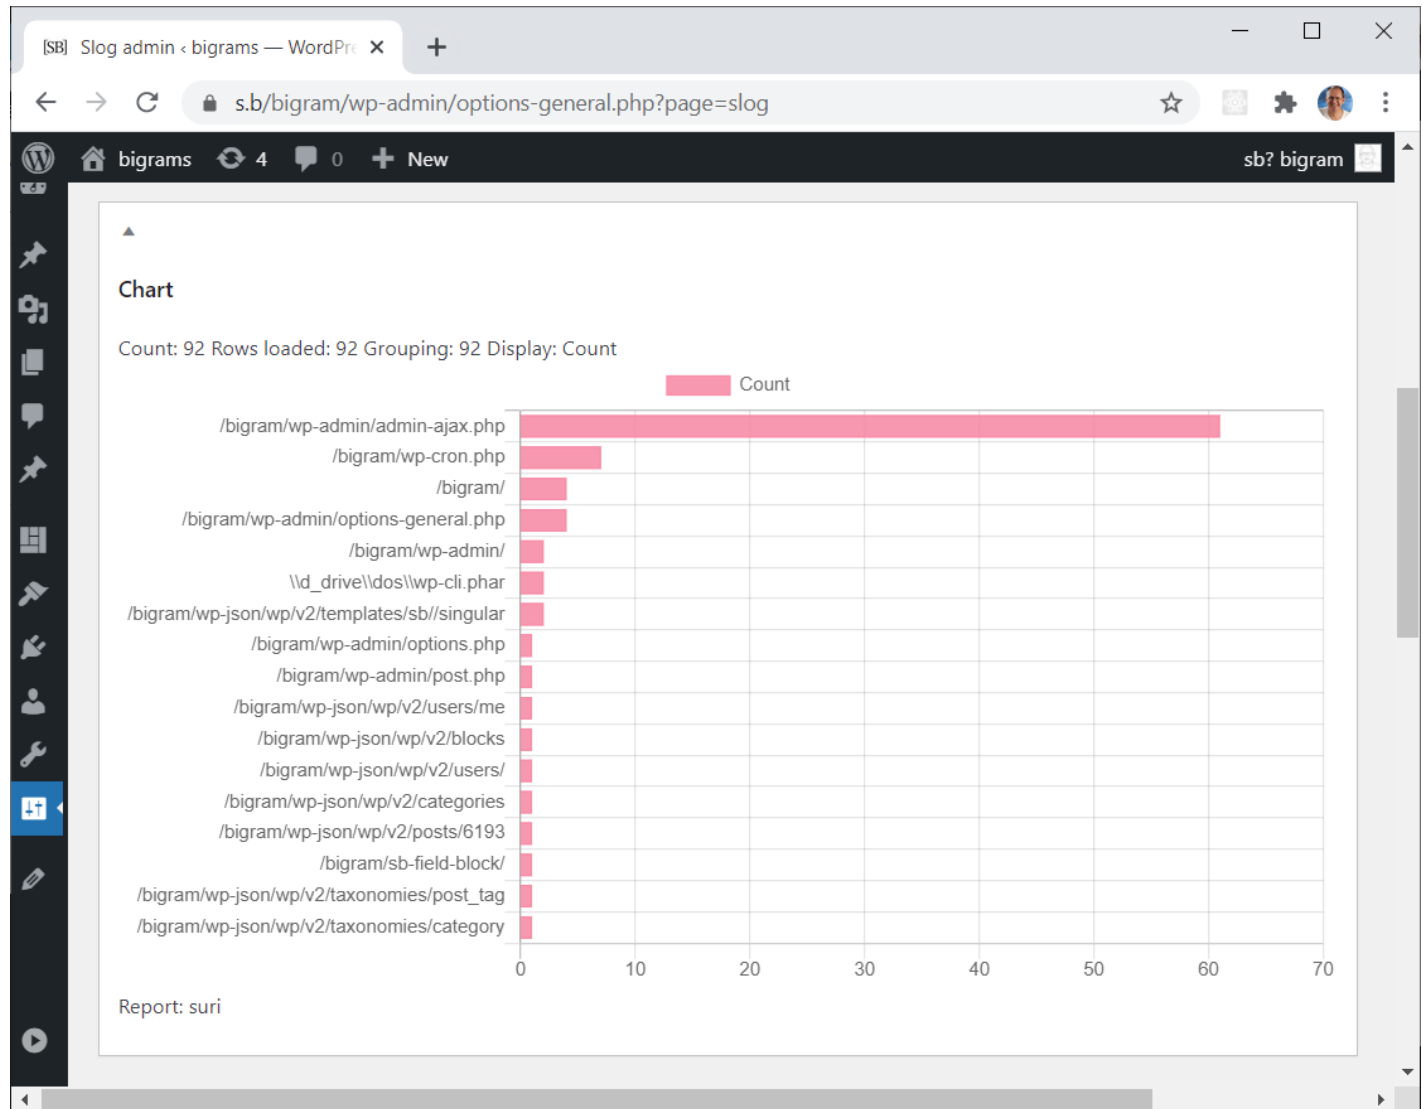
[SB] Slog admin ‹ bigrams — WordPre ×

s.b/bigram/wp-admin/options-general.php?page=slog

bigrams 4 0 New sb? bigram

▲

Chart

Count: 92 Rows loaded: 92 Grouping: 92 Display: Count

Count

/bigram/wp-admin/admin-ajax.php
/bigram/wp-cron.php
/bigram/
/bigram/wp-admin/options-general.php
/bigram/wp-admin/
\\d_drive\\dos\\wp-cli.phar
/bigram/wp-json/wp/v2/templates/sb//singular
/bigram/wp-admin/options.php
/bigram/wp-admin/post.php
/bigram/wp-json/wp/v2/users/me
/bigram/wp-json/wp/v2/blocks
/bigram/wp-json/wp/v2/users/
/bigram/wp-json/wp/v2/categories
/bigram/wp-json/wp/v2/posts/6193
/bigram/sb-field-block/
/bigram/wp-json/wp/v2/taxonomies/post_tag
/bigram/wp-json/wp/v2/taxonomies/category

0 10 20 30 40 50 60 70

Report: suri